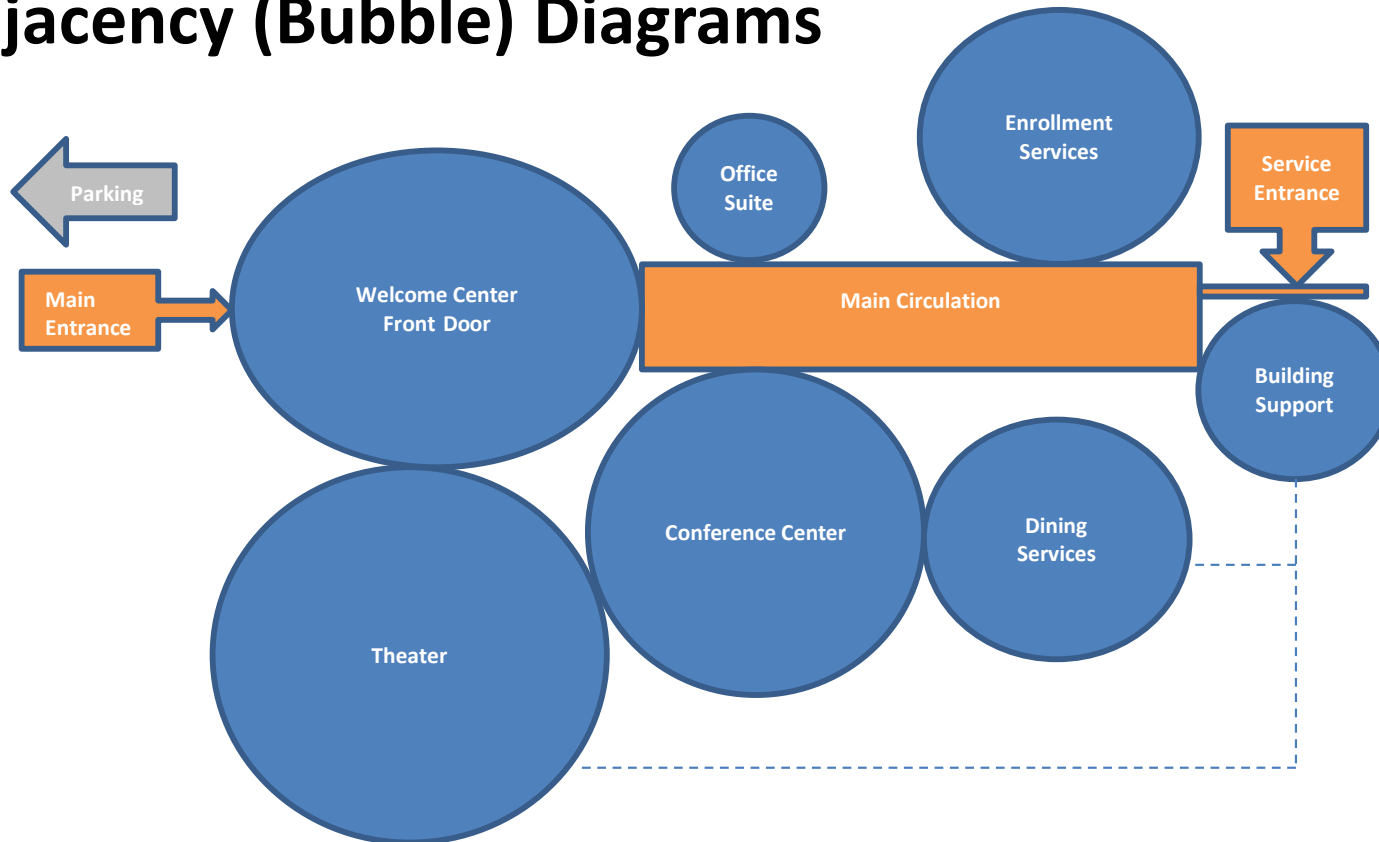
jacency (Bubble) Diagrams

Parking

Main Entrance

Welcome Center Front Door

Office Suite

Enrollment Services

Service Entrance

Main Circulation

Building Support

Conference Center

Dining Services

Theater